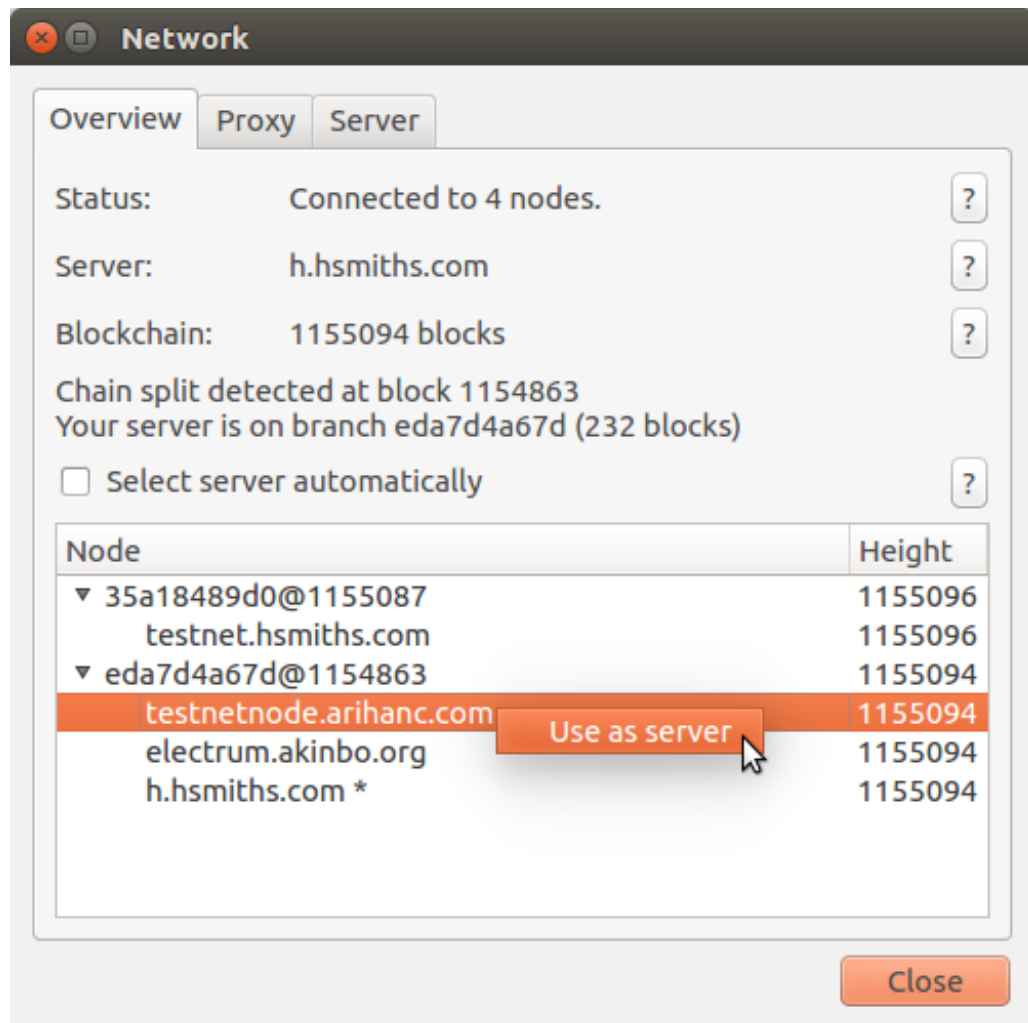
Network

Overview | Proxy | Server

Status: Connected to 4 nodes. ?

Server: h.hsmiths.com ?

Blockchain: 1155094 blocks ?

Chain split detected at block 1154863
Your server is on branch eda7d4a67d (232 blocks)

Select server automatically ?

| Node | Height |
|---|---|
| ▾ 35a18489d0@1155087 | 1155096 |
| testnet.hsmiths.com | 1155096 |
| ▾ eda7d4a67d@1154863 | 1155094 |
| testnetnode.arihanc.com | 1155094 |
| electrum.akinbo.org | 1155094 |
| h.hsmiths.com * | 1155094 |

Use as server

Close